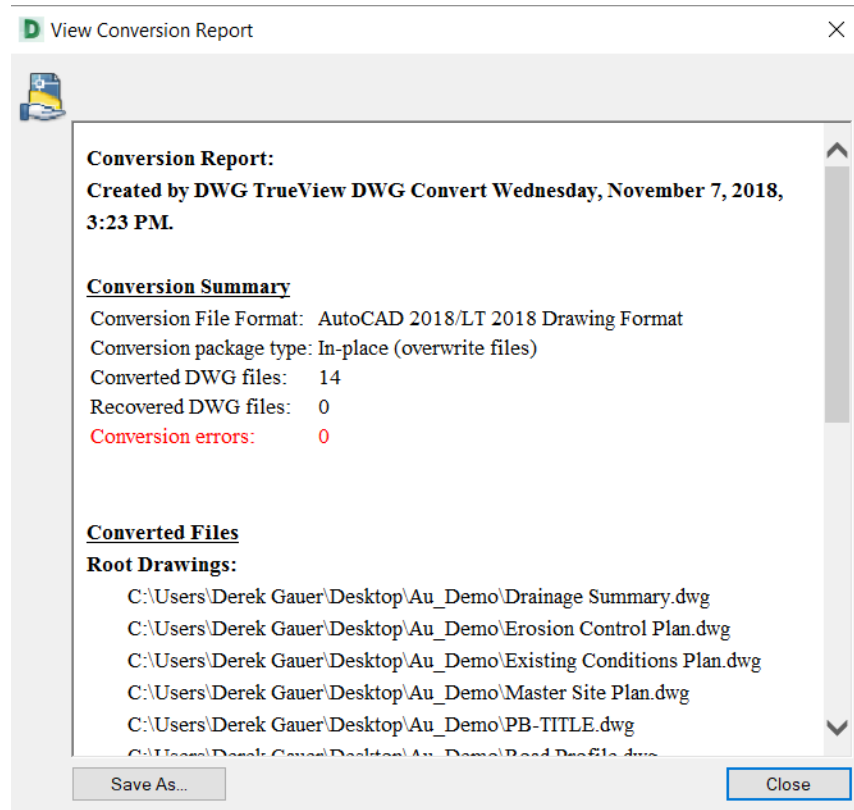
D View Conversion Report

Conversion Report:
Created by DWG TrueView DWG Convert Wednesday, November 7, 2018, 3:23 PM.

Conversion Summary

| | |
|---|---|
| Conversion File Format: | AutoCAD 2018/LT 2018 Drawing Format |
| Conversion package type: | In-place (overwrite files) |
| Converted DWG files: | 14 |
| Recovered DWG files: | 0 |
| Conversion errors: | 0 |

Converted Files
Root Drawings:
C:\Users\Derek Gauer\Desktop\Au_Demo\Drainage Summary.dwg
C:\Users\Derek Gauer\Desktop\Au_Demo\Erosion Control Plan.dwg
C:\Users\Derek Gauer\Desktop\Au_Demo\Existing Conditions Plan.dwg
C:\Users\Derek Gauer\Desktop\Au_Demo\Master Site Plan.dwg
C:\Users\Derek Gauer\Desktop\Au_Demo\PB-TITLE.dwg
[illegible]

Save As...
Close